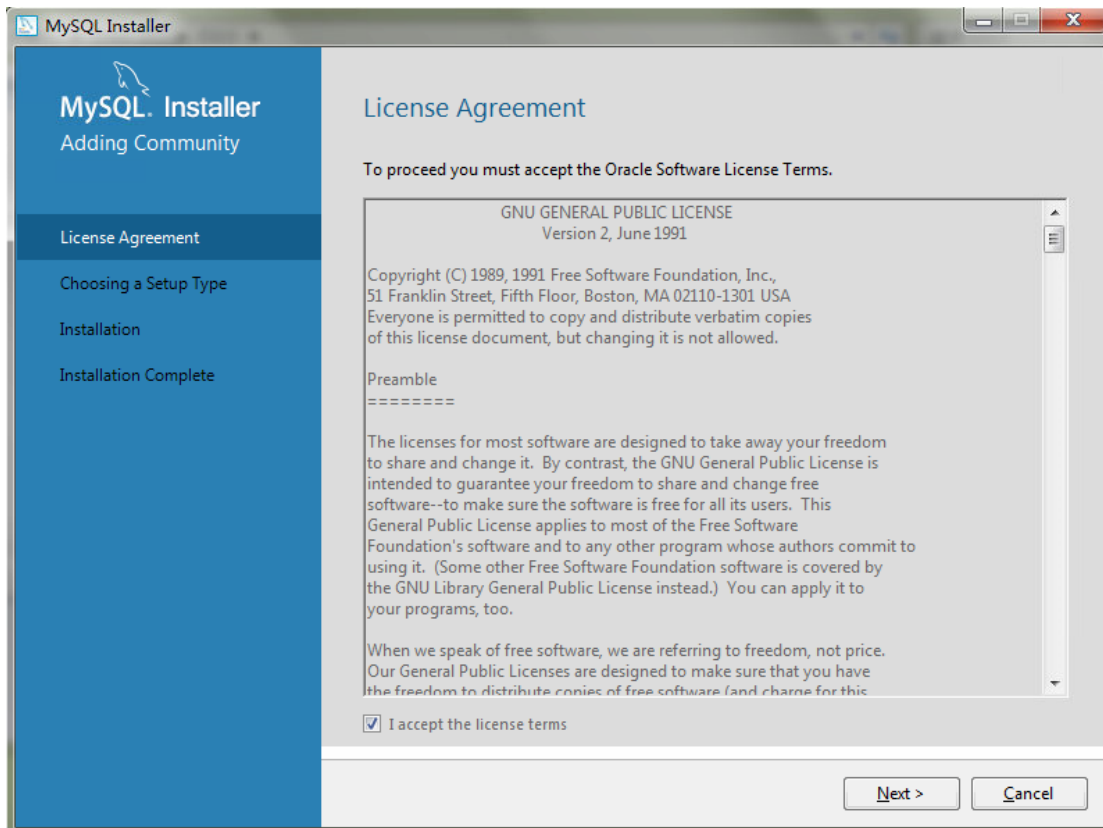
MySQL Installer

MySQL. Installer
Adding Community

License Agreement
Choosing a Setup Type
Installation
Installation Complete

License Agreement

To proceed you must accept the Oracle Software License Terms.

GNU GENERAL PUBLIC LICENSE
Version 2, June 1991

Copyright (C) 1989, 1991 Free Software Foundation, Inc.,
51 Franklin Street, Fifth Floor, Boston, MA 02110-1301 USA
Everyone is permitted to copy and distribute verbatim copies
of this license document, but changing it is not allowed.

Preamble
========

The licenses for most software are designed to take away your freedom to share and change it. By contrast, the GNU General Public License is intended to guarantee your freedom to share and change free software--to make sure the software is free for all its users. This General Public License applies to most of the Free Software Foundation's software and to any other program whose authors commit to using it. (Some other Free Software Foundation software is covered by the GNU Library General Public License instead.) You can apply it to your programs, too.

When we speak of free software, we are referring to freedom, not price. Our General Public Licenses are designed to make sure that you have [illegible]

I accept the license terms

Next >
Cancel